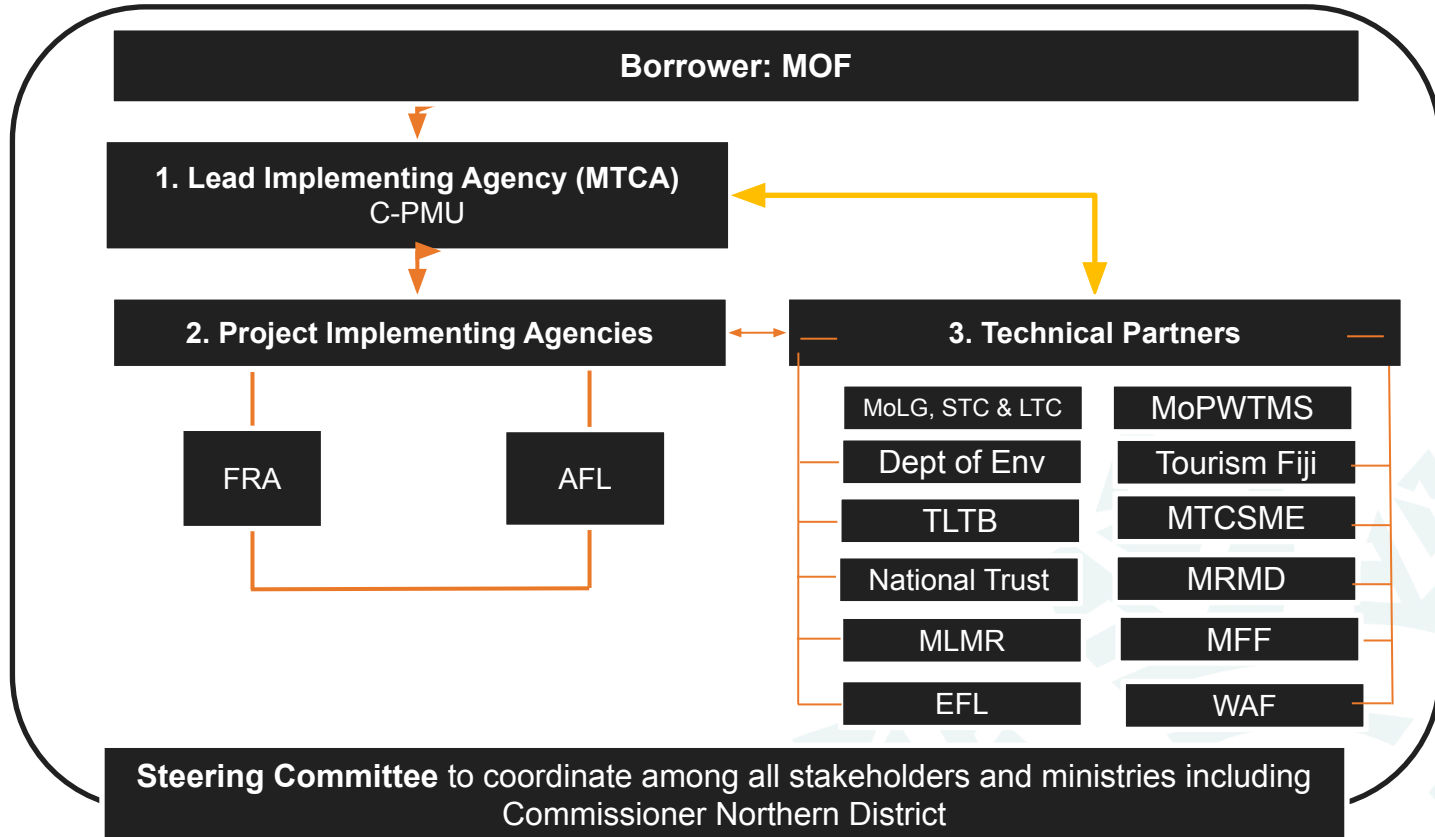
Borrower: MOF

1. Lead Implementing Agency (MTCA)
C-PMU

2. Project Implementing Agencies

3. Technical Partners

FRA

AFL

MoLG, STC & LTC

MoPWTMS

Dept of Env

Tourism Fiji

TLTB

MTCSME

National Trust

MRMD

MLMR

MFF

EFL

WAF

**Steering Committee** to coordinate among all stakeholders and ministries including Commissioner Northern District